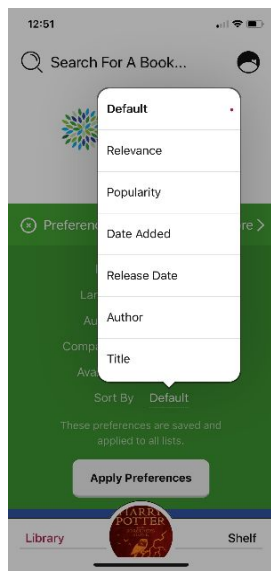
12:51

Search For A Book...

Default

Relevance

Popularity

Date Added

Release Date

Author

Title

Preferen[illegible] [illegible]re

Sort By Default

These preferences are saved and applied to all lists.

Apply Preferences

Library

HARRY POTTER

Shelf